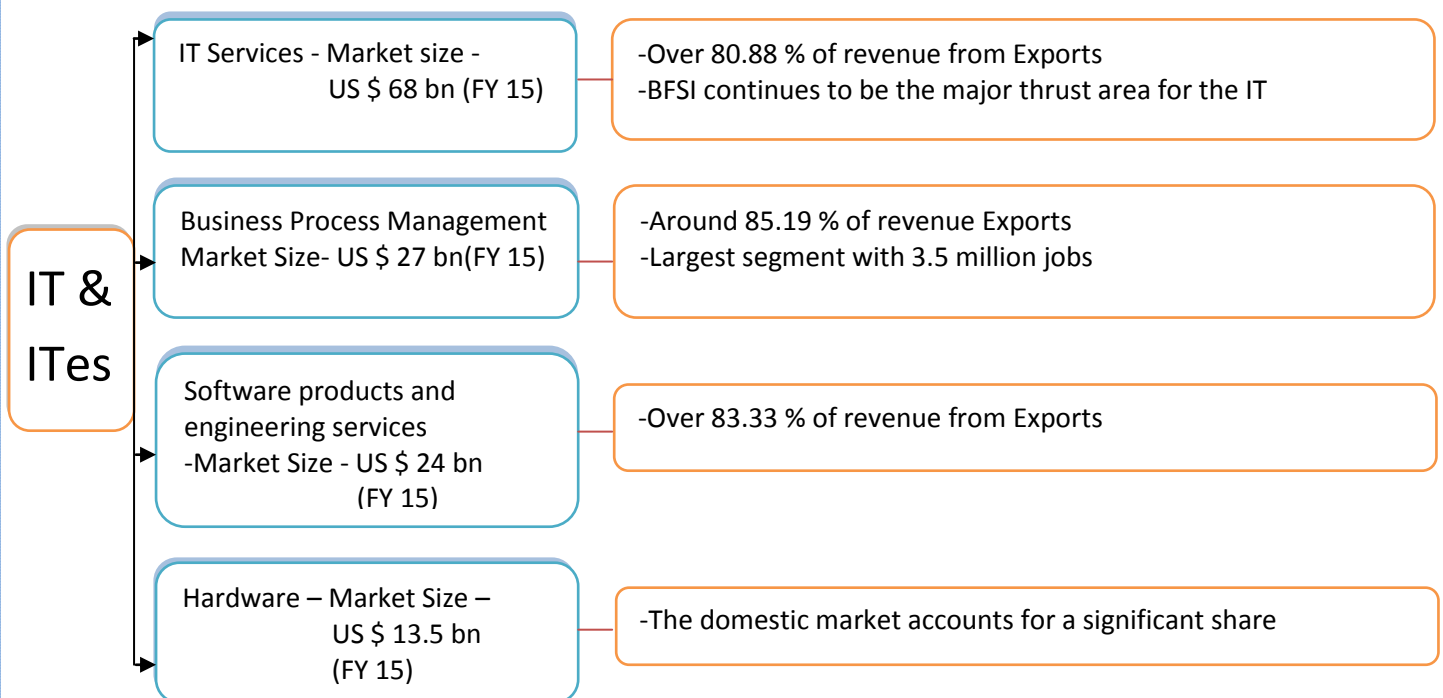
IT & ITes

IT Services - Market size - US $ 68 bn (FY 15)

-Over 80.88 % of revenue from Exports
-BFSI continues to be the major thrust area for the IT

Business Process Management Market Size- US $ 27 bn(FY 15)

-Around 85.19 % of revenue Exports
-Largest segment with 3.5 million jobs

Software products and engineering services
-Market Size - US $ 24 bn (FY 15)

-Over 83.33 % of revenue from Exports

Hardware – Market Size – US $ 13.5 bn (FY 15)

-The domestic market accounts for a significant share